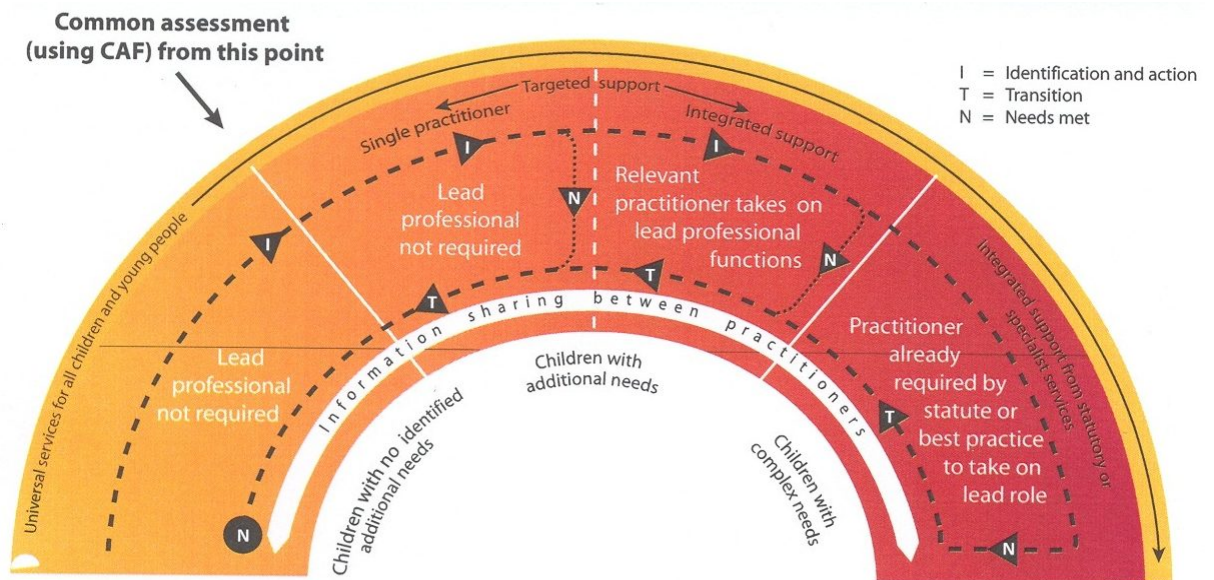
Common assessment (using CAF) from this point

I = Identification and action
T = Transition
N = Needs met

Targeted support

Single practitioner

Integrated support

Universal services for all children and young people

Lead professional not required

Lead professional not required

Relevant practitioner takes on lead professional functions

Integrated support from statutory or specialist services

Practitioner already required by statute or best practice to take on lead role

Information sharing between practitioners

Children with no identified additional needs

Children with additional needs

Children with complex needs

I
I
I
N
N
T
T
T
N
N